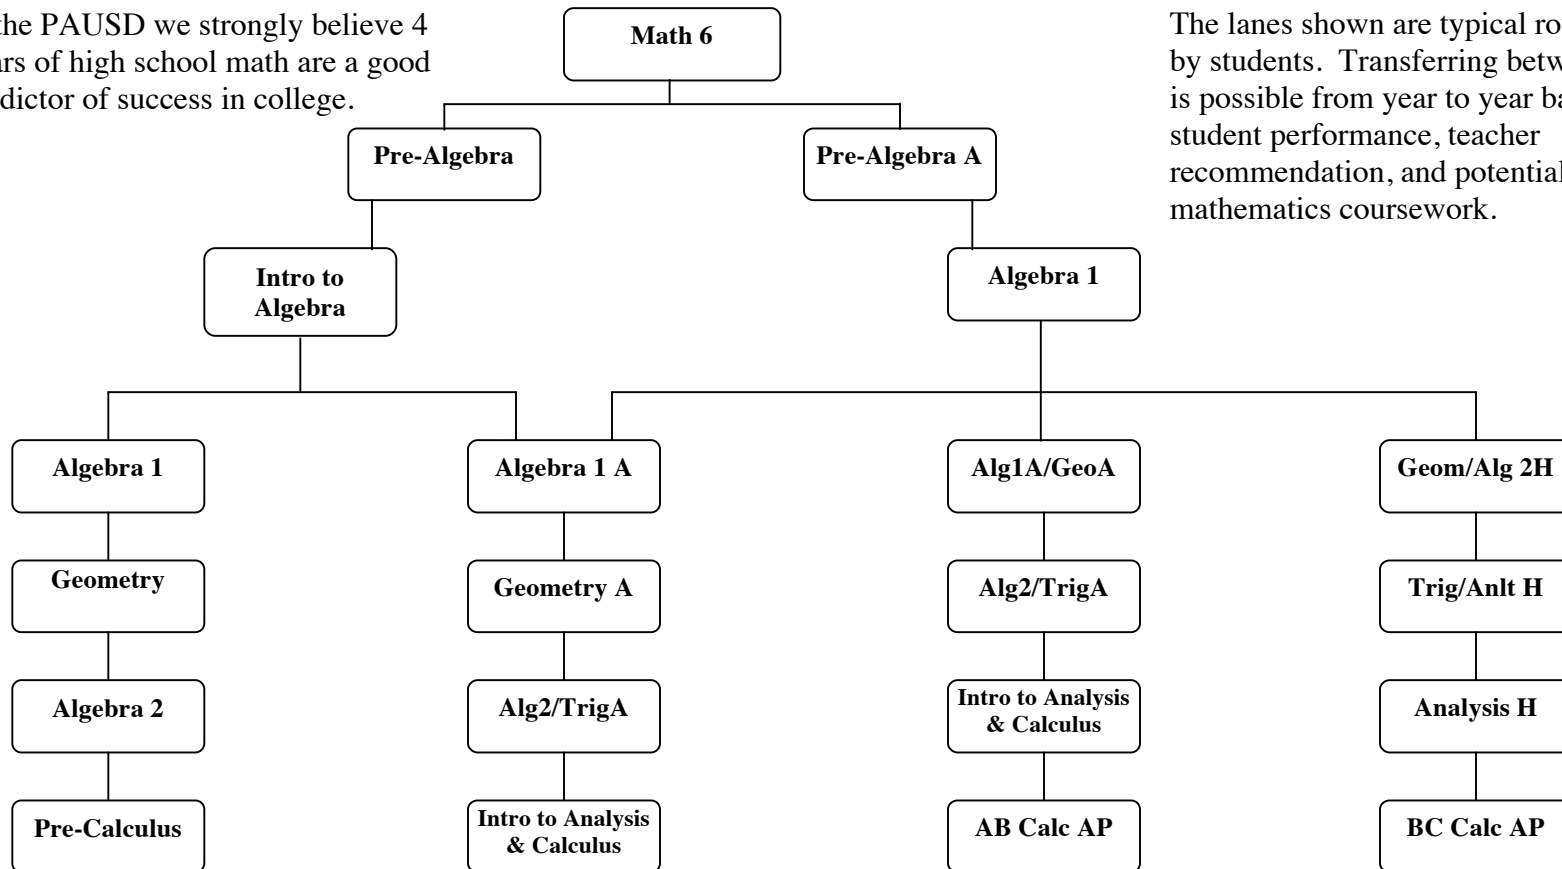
the PAUSD we strongly believe 4 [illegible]rs of high school math are a good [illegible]dictor of success in college.

Math 6

The lanes shown are typical ro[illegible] by students. Transferring betw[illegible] is possible from year to year ba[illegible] student performance, teacher recommendation, and potential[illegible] mathematics coursework.

Pre-Algebra

Pre-Algebra A

Intro to Algebra

Algebra 1

Algebra 1

Algebra 1 A

Alg1A/GeoA

Geom/Alg 2H

Geometry

Geometry A

Alg2/TrigA

Trig/Anlt H

Algebra 2

Alg2/TrigA

Intro to Analysis & Calculus

Analysis H

Pre-Calculus

Intro to Analysis & Calculus

AB Calc AP

BC Calc AP